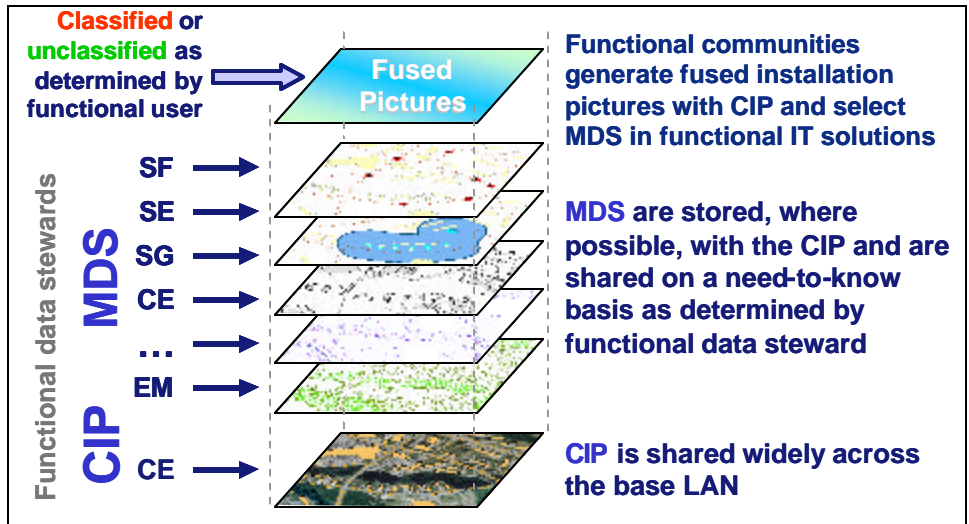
Classified or unclassified as determined by functional user

Fused Pictures

Functional communities generate fused installation pictures with CIP and select MDS in functional IT solutions

Functional data stewards

MDS

SF
SE
SG
CE
...
EM

CIP

CE

MDS are stored, where possible, with the CIP and are shared on a need-to-know basis as determined by functional data steward

CIP is shared widely across the base LAN